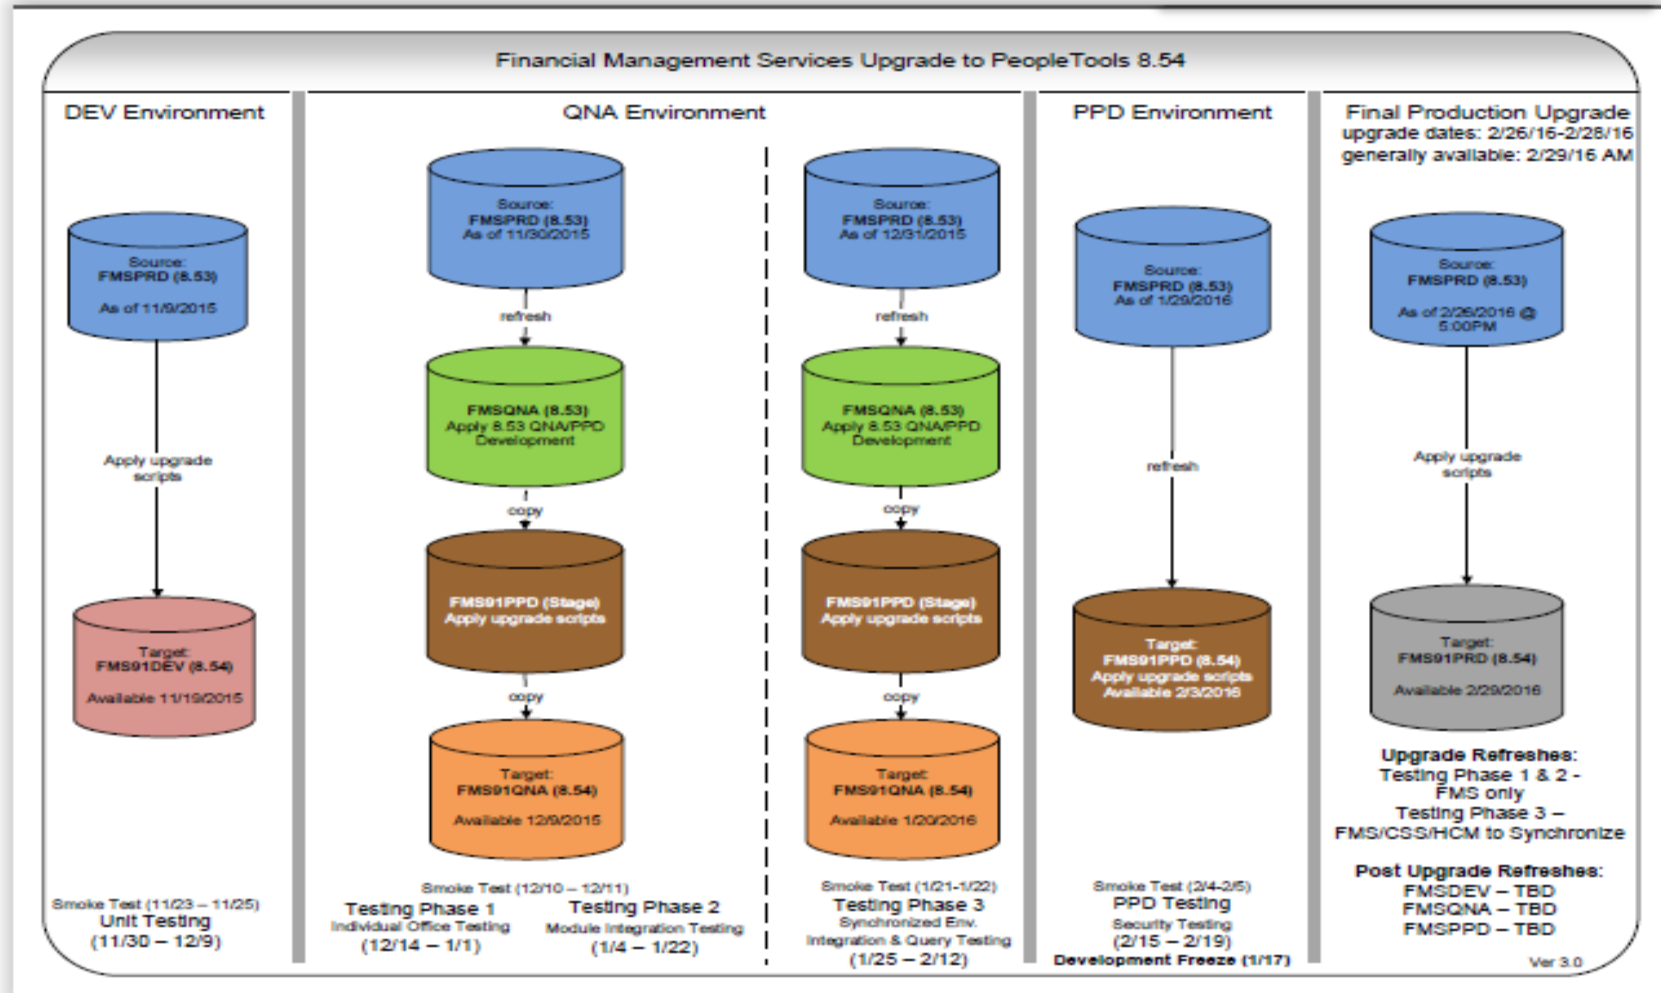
Financial Management Services Upgrade to PeopleTools 8.54

DEV Environment

Source:
FMSPRD (8.53)
As of 11/9/2015

Apply upgrade scripts

Target:
FMS91DEV (8.54)
Available 11/19/2015

Smoke Test (11/23 – 11/25)
Unit Testing
(11/30 – 12/9)

QNA Environment

Source:
FMSPRD (8.53)
As of 11/30/2015

refresh

FMSQNA (8.53)
Apply 8.53 QNA/PPD Development

copy

FMS91PPD (Stage)
Apply upgrade scripts

copy

Target:
FMS91QNA (8.54)
Available 12/9/2015

Smoke Test (12/10 – 12/11)
Testing Phase 1
Individual Office Testing
(12/14 – 1/1)
Testing Phase 2
Module Integration Testing
(1/4 – 1/22)

Source:
FMSPRD (8.53)
As of 12/31/2015

refresh

FMSQNA (8.53)
Apply 8.53 QNA/PPD Development

copy

FMS91PPD (Stage)
Apply upgrade scripts

copy

Target:
FMS91QNA (8.54)
Available 1/20/2016

Smoke Test (1/21-1/22)
Testing Phase 3
Synchronized Env.
Integration & Query Testing
(1/25 – 2/12)

PPD Environment

Source:
FMSPRD (8.53)
As of 1/29/2016

refresh

Target:
FMS91PPD (8.54)
Apply upgrade scripts
Available 2/3/2016

Smoke Test (2/4-2/5)
PPD Testing
Security Testing
(2/15 – 2/19)
Development Freeze (1/17)

Final Production Upgrade
upgrade dates: 2/26/16-2/28/16
generally available: 2/29/16 AM

Source:
FMSPRD (8.53)
As of 2/26/2016 @ 5:00PM

Apply upgrade scripts

Target:
FMS91PRD (8.54)
Available 2/29/2016

Upgrade Refreshes:
Testing Phase 1 & 2 - FMS only
Testing Phase 3 – FMS/CSS/HCM to Synchronize

Post Upgrade Refreshes:
FMSDEV – TBD
FMSQNA – TBD
FMSPPD – TBD

Ver 3.0